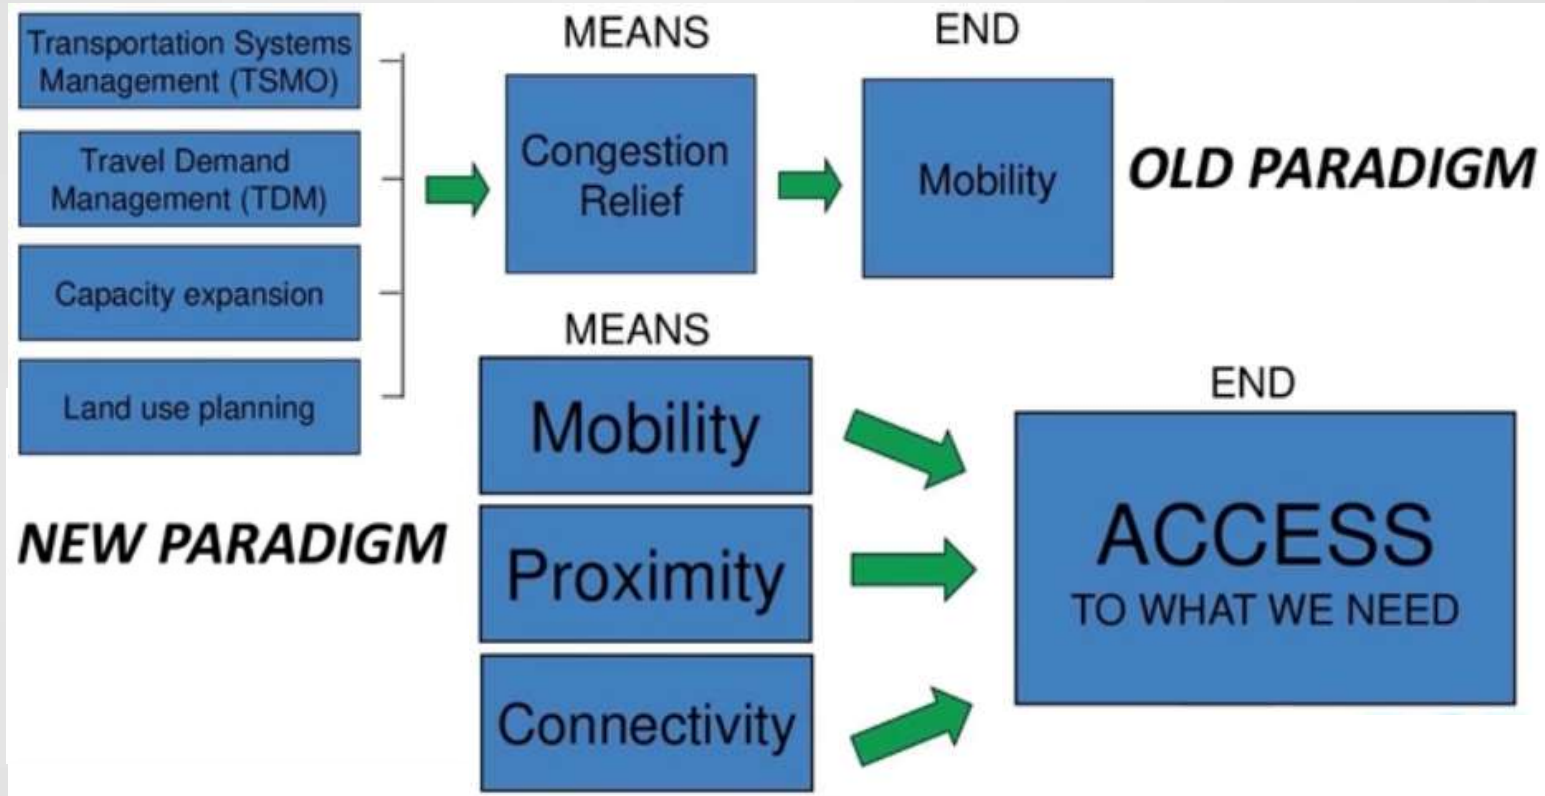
Transportation Systems Management (TSMO)

Travel Demand Management (TDM)

Capacity expansion

Land use planning

MEANS

Congestion Relief

END

Mobility

OLD PARADIGM

MEANS

Mobility

Proximity

Connectivity

NEW PARADIGM

END

ACCESS
TO WHAT WE NEED